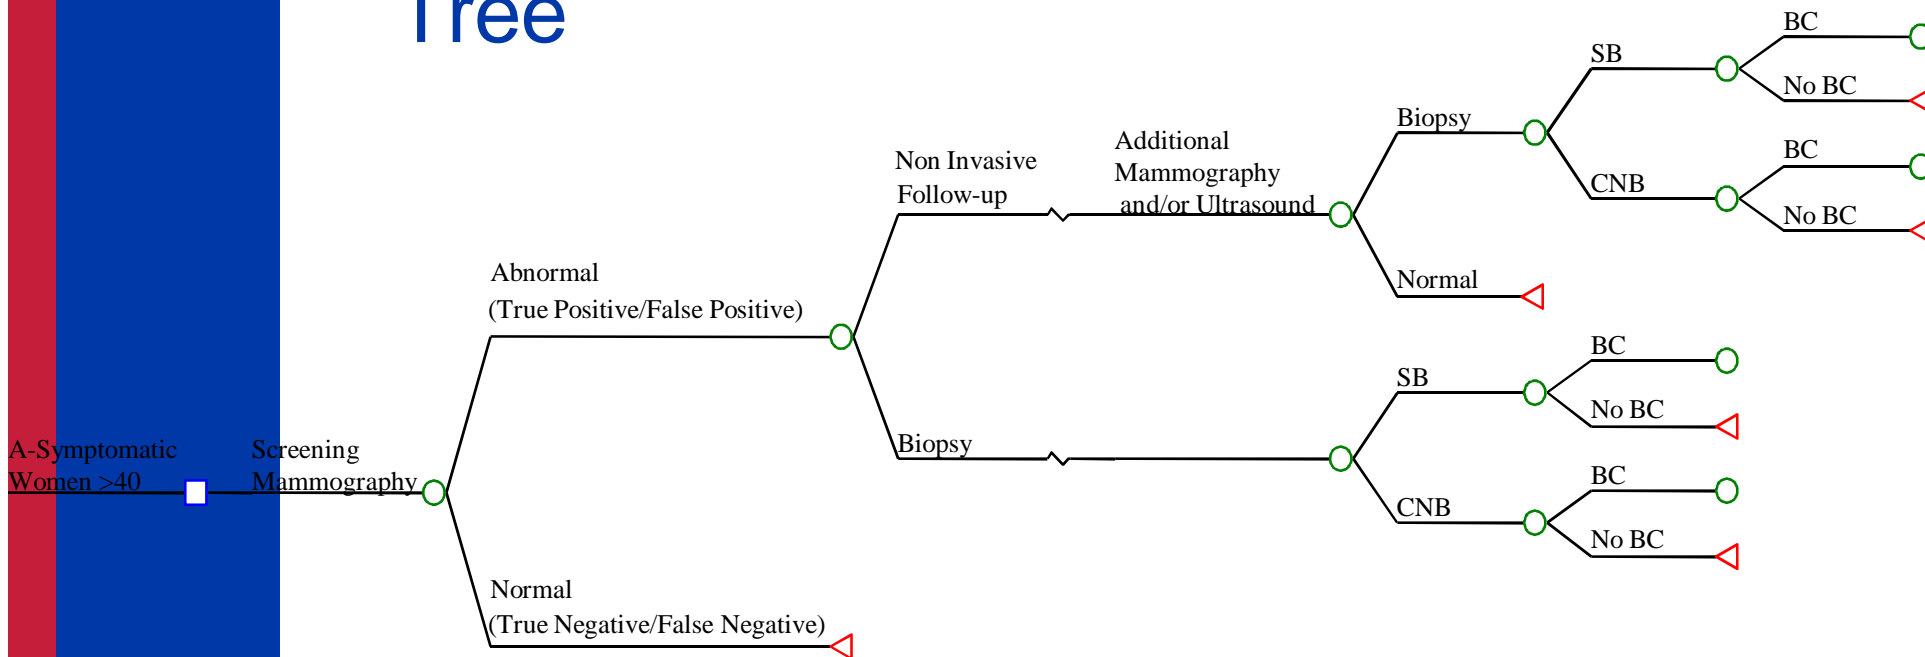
Tree

A-Symptomatic Women >40

Screening Mammography

Abnormal (True Positive/False Positive)

Normal (True Negative/False Negative)

Non Invasive Follow-up

Biopsy

Additional Mammography and/or Ultrasound

Biopsy

Normal

SB

CNB

BC

No BC

BC

No BC

SB

CNB

BC

No BC

BC

No BC